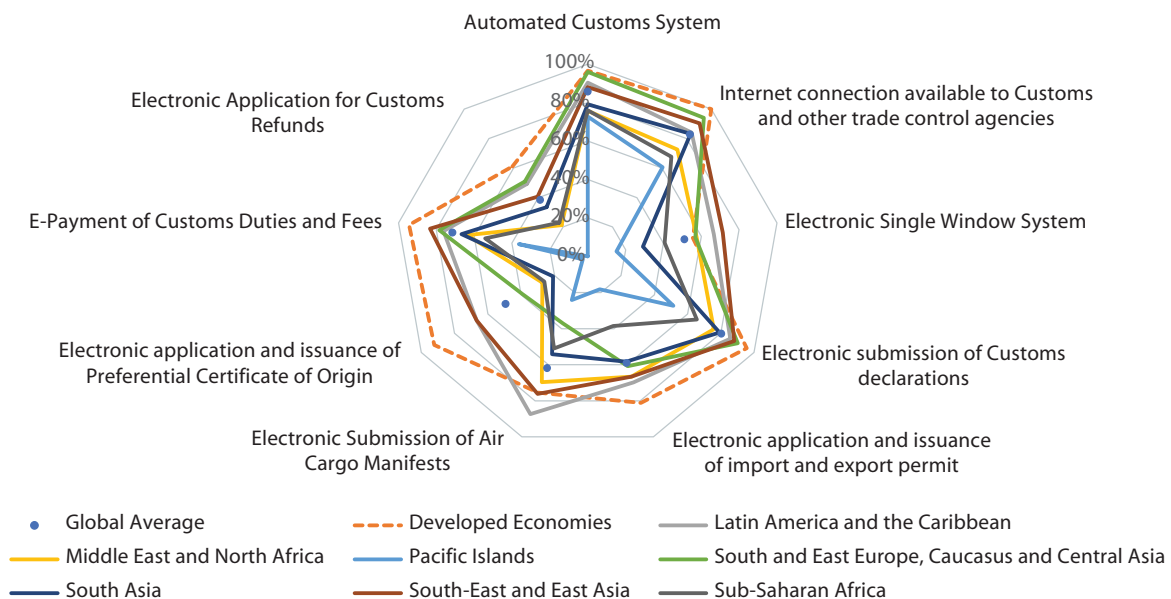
Automated Customs System

100%
80%
60%
40%
20%
0%

Internet connection available to Customs and other trade control agencies

Electronic Single Window System

Electronic submission of Customs declarations

Electronic application and issuance of import and export permit

Electronic Submission of Air Cargo Manifests

Electronic application and issuance of Preferential Certificate of Origin

E-Payment of Customs Duties and Fees

Electronic Application for Customs Refunds

Global Average
Developed Economies
Latin America and the Caribbean
Middle East and North Africa
Pacific Islands
South and East Europe, Caucasus and Central Asia
South Asia
South-East and East Asia
Sub-Saharan Africa